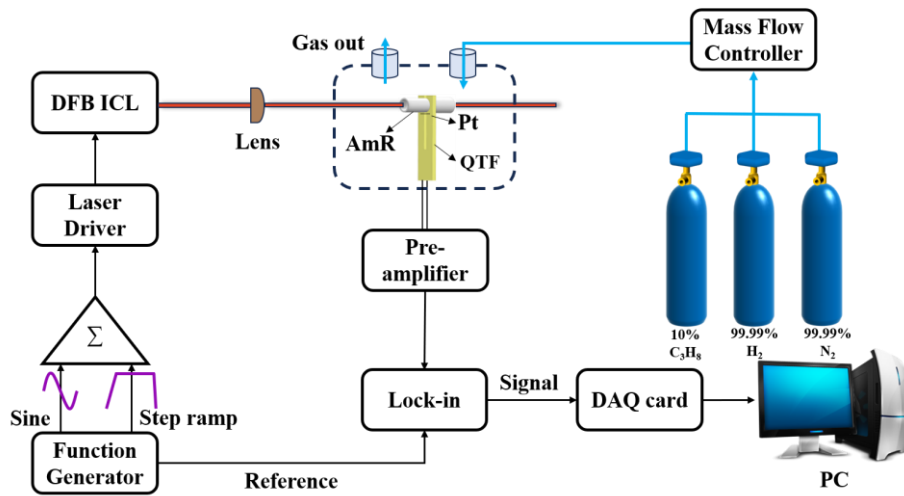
Mass Flow Controller

Gas out

DFB ICL

Lens

Pt

AmR

QTF

Laser Driver

Pre-amplifier

$\Sigma$

10%
$C_3H_8$

99.99%
$H_2$

99.99%
$N_2$

Sine

Step ramp

Lock-in

Signal

DAQ card

Function Generator

Reference

PC